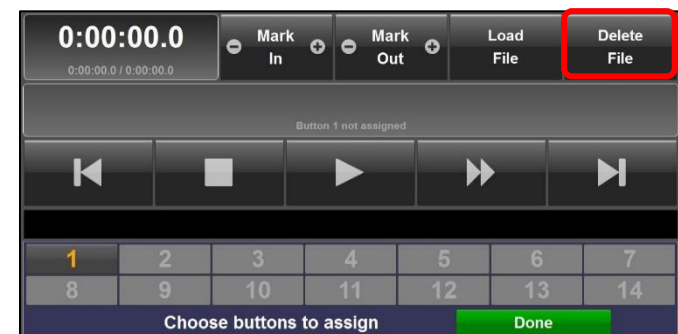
0:00:00.0
0:00:00.0 / 0:00:00.0

Mark In

Mark Out

Load File

Delete File

Button 1 not assigned

| 1 | 2 | 3 | 4 | 5 | 6 | 7 |
|---|---|---|---|---|---|---|
| 8 | 9 | 10 | 11 | 12 | 13 | 14 |

Choose buttons to assign

Done